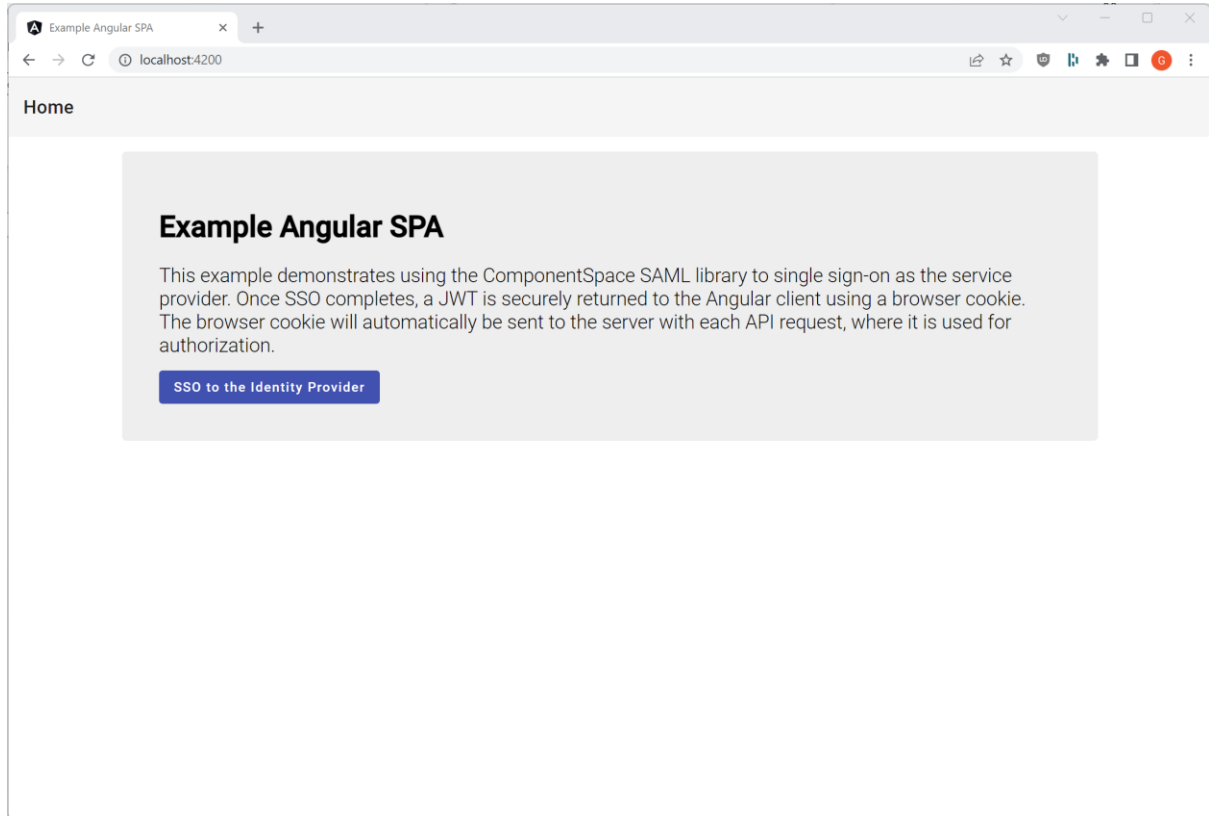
Example Angular SPA

localhost:4200

Home

Example Angular SPA

This example demonstrates using the ComponentSpace SAML library to single sign-on as the service provider. Once SSO completes, a JWT is securely returned to the Angular client using a browser cookie. The browser cookie will automatically be sent to the server with each API request, where it is used for authorization.

SSO to the Identity Provider